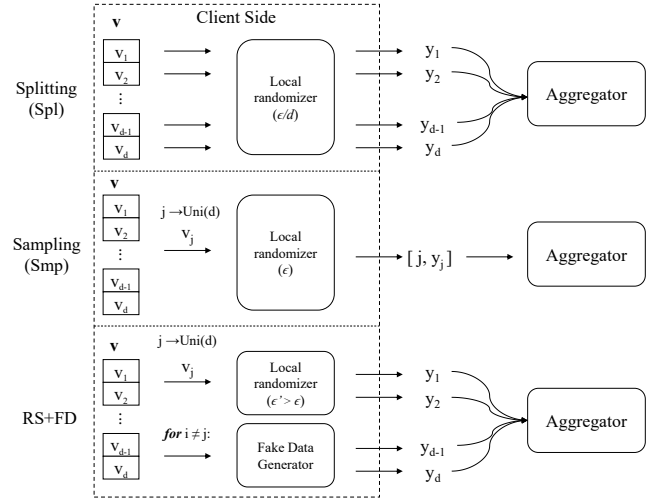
Client Side

Splitting (Spl)

$\mathbf{v}$

$v_1$

$v_2$

⋮

$v_{d-1}$

$v_d$

Local randomizer ($\epsilon/d$)

$y_1$

$y_2$

$y_{d-1}$

$y_d$

Aggregator

Sampling (Smp)

$\mathbf{v}$

$v_1$

$v_2$

⋮

$v_{d-1}$

$v_d$

$j \rightarrow$Uni(d)

$v_j$

Local randomizer ($\epsilon$)

$[\, j, y_j \,]$

Aggregator

RS+FD

$\mathbf{v}$

$v_1$

$v_2$

⋮

$v_{d-1}$

$v_d$

$j \rightarrow$Uni(d)

$v_j$

Local randomizer ($\epsilon' > \epsilon$)

*for* $i \neq j$:

Fake Data Generator

$y_1$

$y_2$

$y_{d-1}$

$y_d$

Aggregator